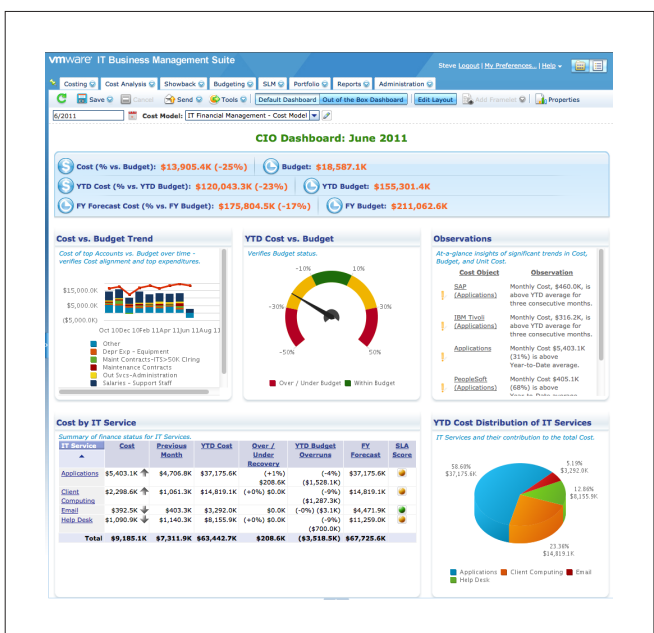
vmware IT Business Management Suite

Steve Logout | My Preferences... | Help

Costing | Cost Analysis | Showback | Budgeting | SLM | Portfolio | Reports | Administration

Save | Cancel | Send | Tools | Default Dashboard | Out of the Box Dashboard | Edit Layout | Add Framelet | Properties

6/2011 | Cost Model: IT Financial Management - Cost Model

CIO Dashboard: June 2011

Cost (% vs. Budget): $13,905.4K (-25%) | Budget: $18,587.1K

YTD Cost (% vs. YTD Budget): $120,043.3K (-23%) | YTD Budget: $155,301.4K

FY Forecast Cost (% vs. FY Budget): $175,804.5K (-17%) | FY Budget: $211,062.6K

Cost vs. Budget Trend

Cost of top Accounts vs. Budget over time - verifies Cost alignment and top expenditures.

$15,000.0K
$5,000.0K
($5,000.0K)

Oct 10Dec 1Feb 11Apr 11Jun 11Aug 11

Other
Depr Exp - Equipment
Maint Contracts-ITS>50K Clring
Maintenance Contracts
Out Svcs-Administration
Salaries - Support Staff

YTD Cost vs. Budget

Verifies Budget status.

-10% 10% -30% 30% -50% 50%

Over / Under Budget | Within Budget

Observations

At-a-glance insights of significant trends in Cost, Budget, and Unit Cost.

| Cost Object | Observation |
|---|---|
| SAP (Applications) | Monthly Cost, $460.0K, is above YTD average for three consecutive months. |
| IBM Tivoli (Applications) | Monthly Cost, $316.2K, is above YTD average for three consecutive months. |
| Applications | Monthly Cost $5,403.1K (31%) is above Year-to-Date average. |
| PeopleSoft (Applications) | Monthly Cost $405.1K (68%) is above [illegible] |

Cost by IT Service

Summary of finance status for IT Services.

| IT Service | Cost | Previous Month | YTD Cost | Over / Under Recovery | YTD Budget Overruns | FY Forecast | SLA Score |
|---|---|---|---|---|---|---|---|
| Applications | $5,403.1K | $4,706.8K | $37,175.6K | (+1%) $208.6K | (-4%) ($1,528.1K) | $37,175.6K | |
| Client Computing | $2,298.6K | $1,061.3K | $14,819.1K | (+0%) $0.0K | (-9%) ($1,287.3K) | $14,819.1K | |
| Email | $392.5K | $403.3K | $3,292.0K | $0.0K | (-0%) ($3.1K) | $4,471.9K | |
| Help Desk | $1,090.9K | $1,140.3K | $8,155.9K | (+0%) $0.0K | (-9%) ($700.0K) | $11,259.0K | |
| Total | $9,185.1K | $7,311.9K | $63,442.7K | $208.6K | ($3,518.5K) | $67,725.6K | |

YTD Cost Distribution of IT Services

IT Services and their contribution to the total Cost.

58.60% $37,175.6K
5.19% $3,292.0K
12.86% $8,155.9K
23.36% $14,819.1K

Applications | Client Computing | Email | Help Desk